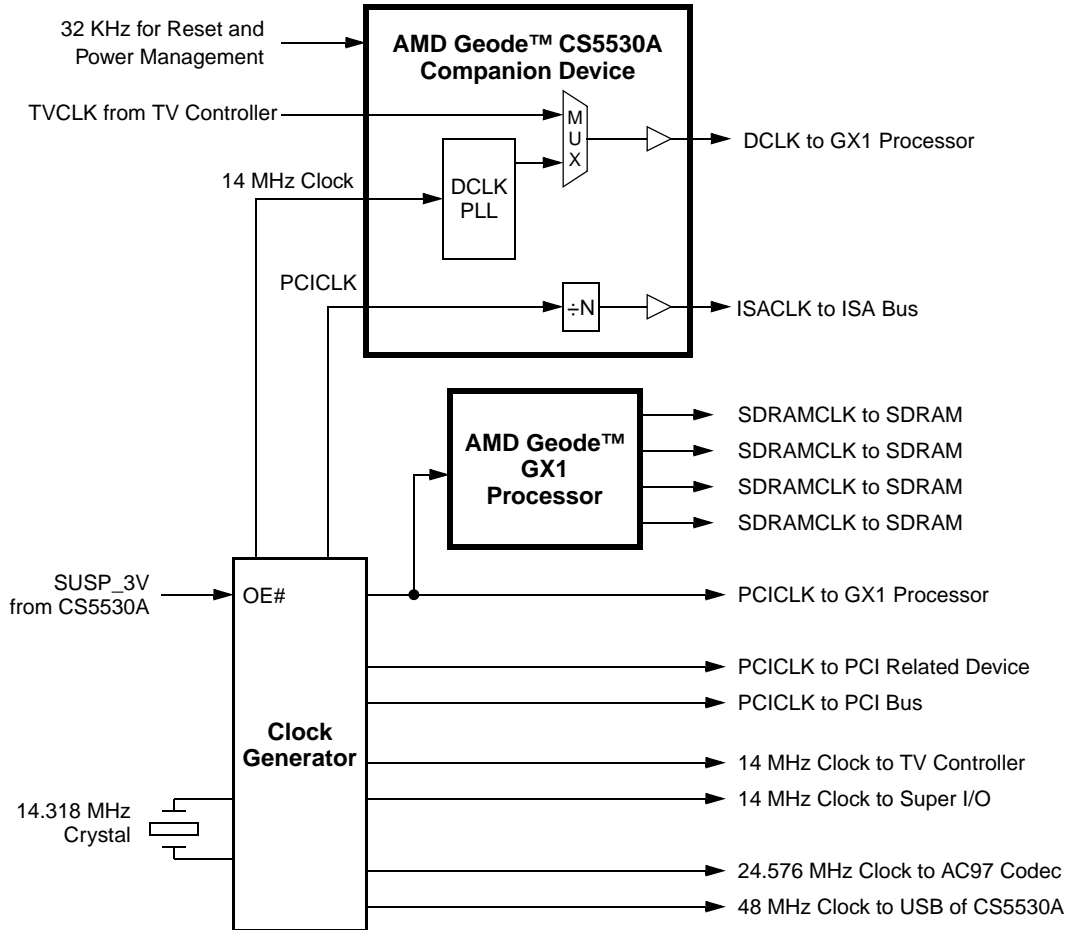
32 KHz for Reset and Power Management

AMD Geode™ CS5530A Companion Device

TVCLK from TV Controller

M U X

DCLK to GX1 Processor

14 MHz Clock

DCLK PLL

PCICLK

÷N

ISACLK to ISA Bus

AMD Geode™ GX1 Processor

SDRAMCLK to SDRAM

SDRAMCLK to SDRAM

SDRAMCLK to SDRAM

SDRAMCLK to SDRAM

SUSP_3V from CS5530A

OE#

PCICLK to GX1 Processor

PCICLK to PCI Related Device

PCICLK to PCI Bus

Clock Generator

14 MHz Clock to TV Controller

14.318 MHz Crystal

14 MHz Clock to Super I/O

24.576 MHz Clock to AC97 Codec

48 MHz Clock to USB of CS5530A